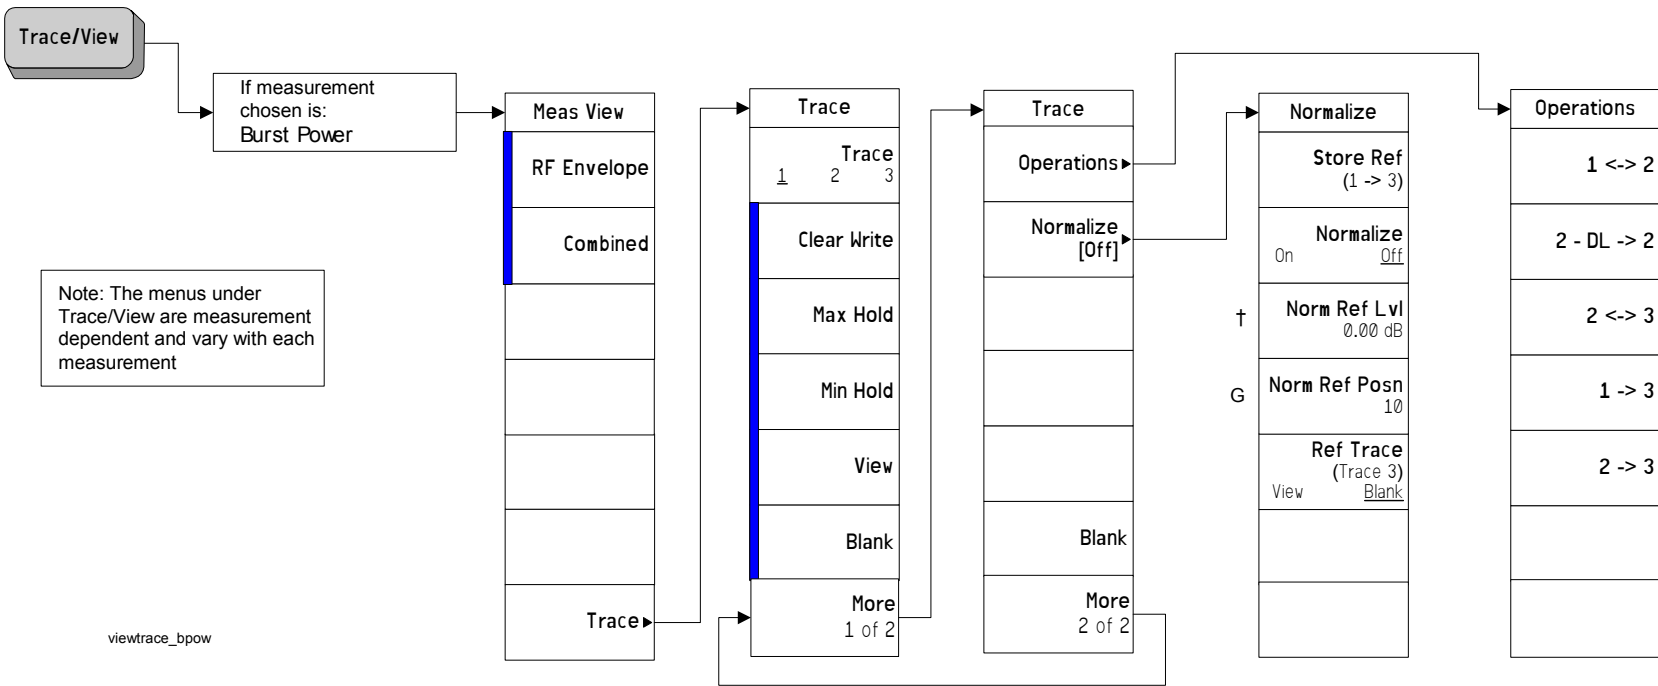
Trace/View

If measurement chosen is: Burst Power

Note: The menus under Trace/View are measurement dependent and vary with each measurement

viewtrace_bpow

Meas View
RF Envelope
Combined
Trace

Trace
Trace
1 2 3
Clear Write
Max Hold
Min Hold
View
Blank
More
1 of 2

Trace
Operations
Normalize
[Off]
Blank
More
2 of 2

Normalize
Store Ref
(1 -> 3)
Normalize
On Off
†
Norm Ref Lvl
0.00 dB
G
Norm Ref Posn
10
Ref Trace
(Trace 3)
View Blank

Operations
1 <-> 2
2 - DL -> 2
2 <-> 3
1 -> 3
2 -> 3